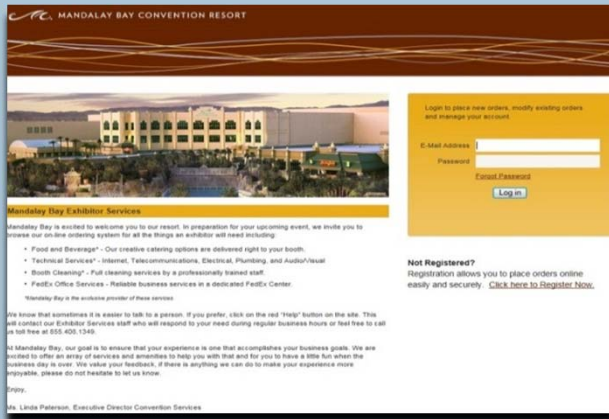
MANDALAY BAY CONVENTION RESORT

Login to place new orders, modify existing orders and manage your account.

E-Mail Address

Password

Forgot Password

Log in

Mandalay Bay Exhibitor Services

Mandalay Bay is excited to welcome you to our resort. In preparation for your upcoming event, we invite you to browse our on-line ordering system for all the things an exhibitor will need including:

- Food and Beverage* - Our creative catering options are delivered right to your booth.
- Technical Services* - Internet, Telecommunications, Electrical, Plumbing, and Audio/Visual
- Booth Cleaning* - Full cleaning services by a professionally trained staff.
- FedEx Office Services - Reliable business services in a dedicated FedEx Center.

*Mandalay Bay is the exclusive provider of these services

We know that sometimes it is easier to talk to a person. If you prefer, click on the red "Help" button on the site. This will contact our Exhibitor Services staff who will respond to your need during regular business hours or feel free to call us toll free at 855.400.1349.

At Mandalay Bay, our goal is to ensure that your experience is one that accomplishes your business goals. We are excited to offer an array of services and amenities to help you with that and for you to have a little fun when the business day is over. We value your feedback, if there is anything we can do to make your experience more enjoyable, please do not hesitate to let us know.

Enjoy,

Ms. Linda Peterson, Executive Director Convention Services

Not Registered?
Registration allows you to place orders online easily and securely. Click here to Register Now.